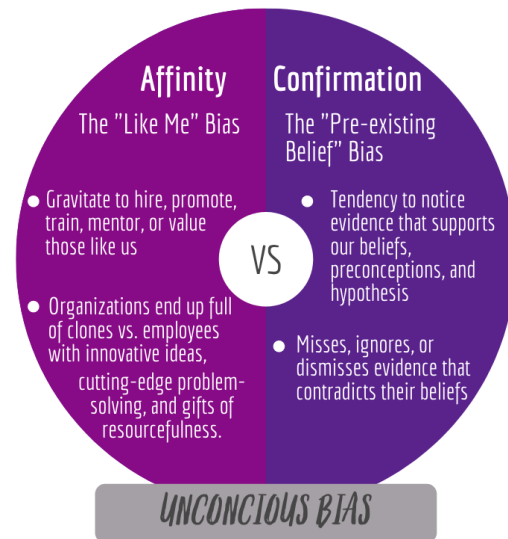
Affinity

The "Like Me" Bias

- Gravitate to hire, promote, train, mentor, or value those like us

- Organizations end up full of clones vs. employees with innovative ideas, cutting-edge problem-solving, and gifts of resourcefulness.

VS

Confirmation

The "Pre-existing Belief" Bias

- Tendency to notice evidence that supports our beliefs, preconceptions, and hypothesis

- Misses, ignores, or dismisses evidence that contradicts their beliefs

UNCONCIOUS BIAS